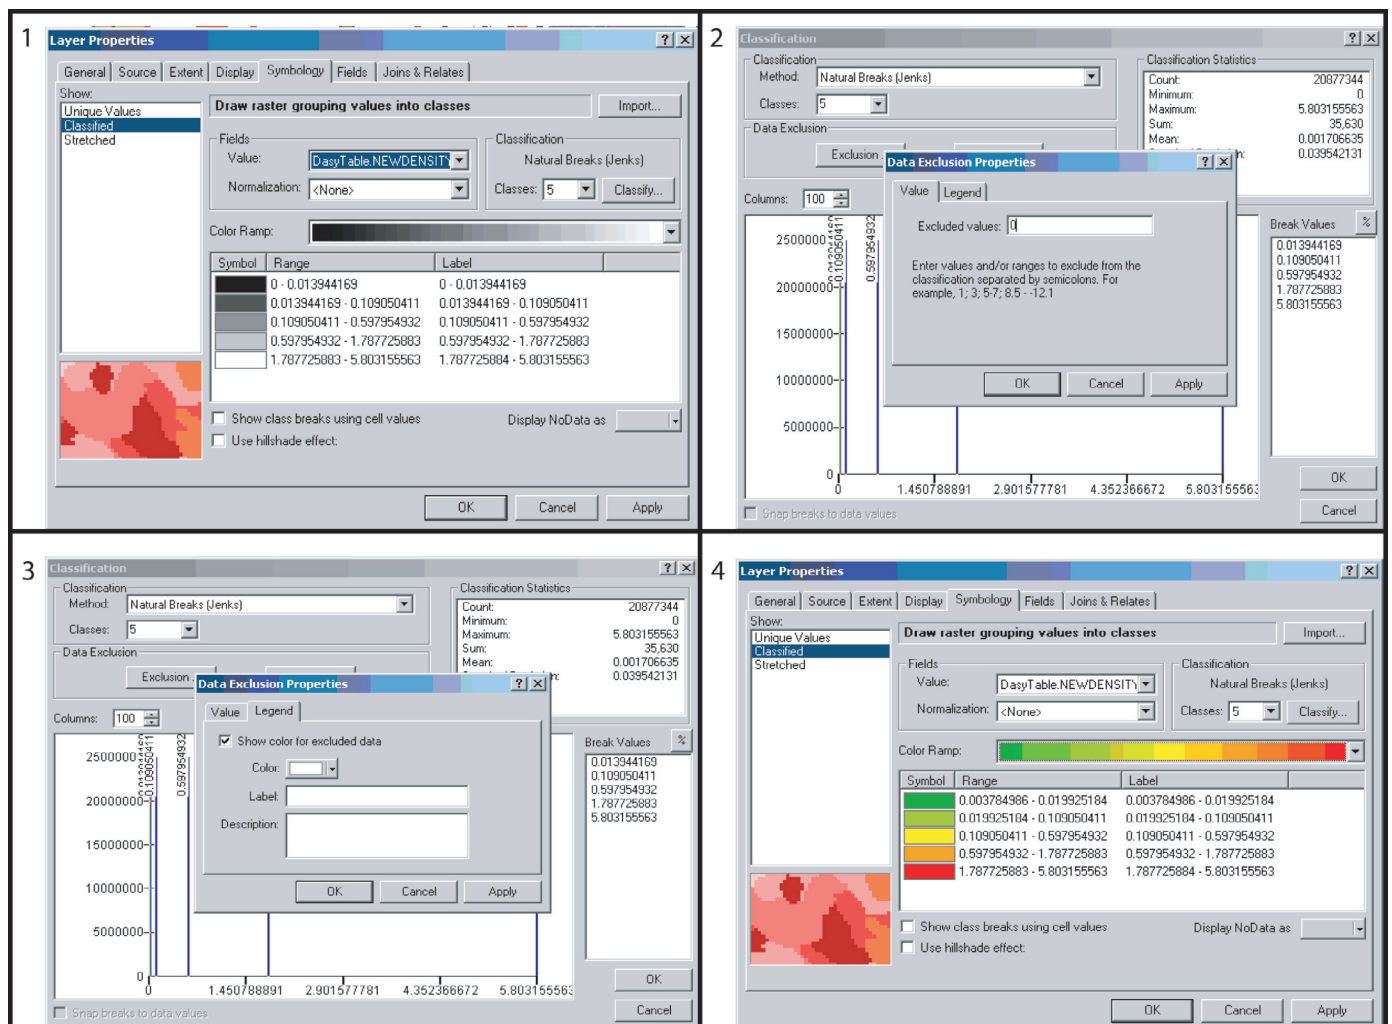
1

Layer Properties ? X

General | Source | Extent | Display | Symbology | Fields | Joins & Relates

Show:
Unique Values
Classified
Stretched

Draw raster grouping values into classes
Import...

Fields
Value: DasyTable.NEWDENSITY
Normalization: <None>

Classification
Natural Breaks (Jenks)
Classes: 5
Classify...

Color Ramp:

| Symbol | Range | Label |
|---|---|---|
| | 0 - 0.013944169 | 0 - 0.013944169 |
| | 0.013944169 - 0.109050411 | 0.013944169 - 0.109050411 |
| | 0.109050411 - 0.597954932 | 0.109050411 - 0.597954932 |
| | 0.597954932 - 1.787725883 | 0.597954932 - 1.787725883 |
| | 1.787725883 - 5.803155563 | 1.787725884 - 5.803155563 |

Show class breaks using cell values
Display NoData as
Use hillshade effect

OK Cancel Apply

2

Classification ? X

Classification
Method: Natural Breaks (Jenks)
Classes: 5

Data Exclusion
Exclusion

Columns: 100

Classification Statistics
Count: 20877344
Minimum: 0
Maximum: 5.803155563
Sum: 35,630
Mean: 0.001706635
0.039542131

Data Exclusion Properties ? X
Value | Legend
Excluded values: 0
Enter values and/or ranges to exclude from the classification separated by semicolons. For example, 1; 3; 5-7; 8.5 - -12.1
OK Cancel Apply

Break Values %
0.013944169
0.109050411
0.597954932
1.787725883
5.803155563

25000000
20000000
15000000
10000000
5000000
0
0.109050411
0.597954932
0 1.450788891 2.901577781 4.352366672 5.803155563

OK
Cancel
Snap breaks to data values

3

Classification ? X

Classification
Method: Natural Breaks (Jenks)
Classes: 5

Data Exclusion
Exclusion

Columns: 100

Classification Statistics
Count: 20877344
Minimum: 0
Maximum: 5.803155563
Sum: 35,630
Mean: 0.001706635
0.039542131

Data Exclusion Properties ? X
Value | Legend
Show color for excluded data
Color:
Label:
Description:
OK Cancel Apply

Break Values %
0.013944169
0.109050411
0.597954932
1.787725883
5.803155563

25000000
20000000
15000000
10000000
5000000
0
0.109050411
0.597954932
0 1.450788891 2.901577781 4.352366672 5.803155563

OK
Cancel
Snap breaks to data values

4

Layer Properties ? X

General | Source | Extent | Display | Symbology | Fields | Joins & Relates

Show:
Unique Values
Classified
Stretched

Draw raster grouping values into classes
Import...

Fields
Value: DasyTable.NEWDENSITY
Normalization: <None>

Classification
Natural Breaks (Jenks)
Classes: 5
Classify...

Color Ramp:

| Symbol | Range | Label |
|---|---|---|
| | 0.003784986 - 0.019925184 | 0.003784986 - 0.019925184 |
| | 0.019925184 - 0.109050411 | 0.019925184 - 0.109050411 |
| | 0.109050411 - 0.597954932 | 0.109050411 - 0.597954932 |
| | 0.597954932 - 1.787725883 | 0.597954932 - 1.787725883 |
| | 1.787725883 - 5.803155563 | 1.787725884 - 5.803155563 |

Show class breaks using cell values
Display NoData as
Use hillshade effect

OK Cancel Apply